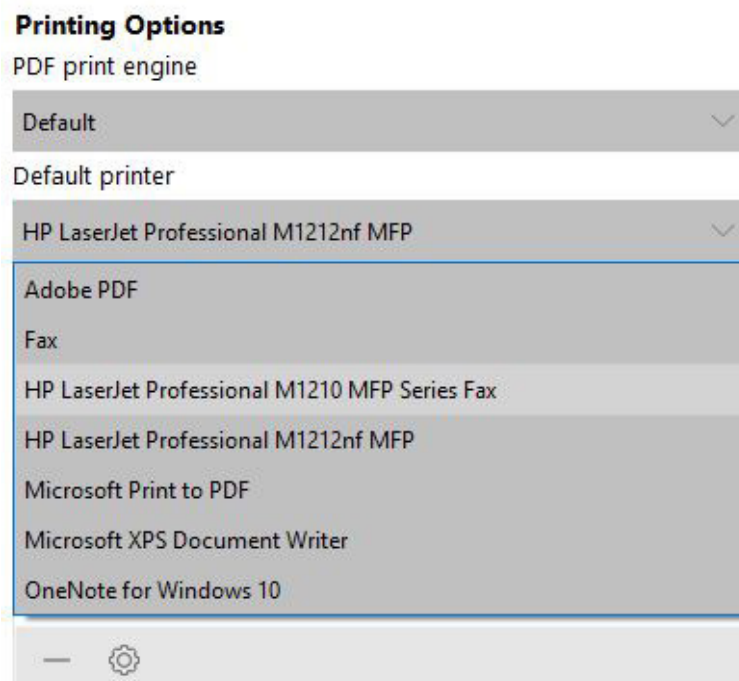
Printing Options

PDF print engine

Default

Default printer

HP LaserJet Professional M1212nf MFP

Adobe PDF

Fax

HP LaserJet Professional M1210 MFP Series Fax

HP LaserJet Professional M1212nf MFP

Microsoft Print to PDF

Microsoft XPS Document Writer

OneNote for Windows 10